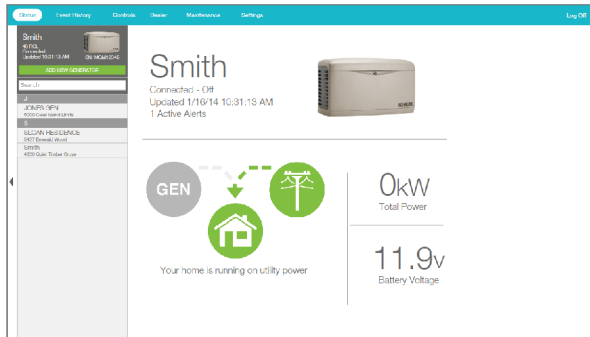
Status
Event History
Controls
Dealer
Maintenance
Settings
Log Off

Smith
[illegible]
Connected
Updated 10:31:18 AM
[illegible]

ADD NEW GENERATOR

Search

J
JONES GEN
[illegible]
S
SLOAN RESIDENCE
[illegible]
Smith
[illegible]

Smith
Connected - Off
Updated 1/16/14 10:31:18 AM
1 Active Alerts

GEN

Your home is running on utility power

0kW
Total Power

11.9v
Battery Voltage